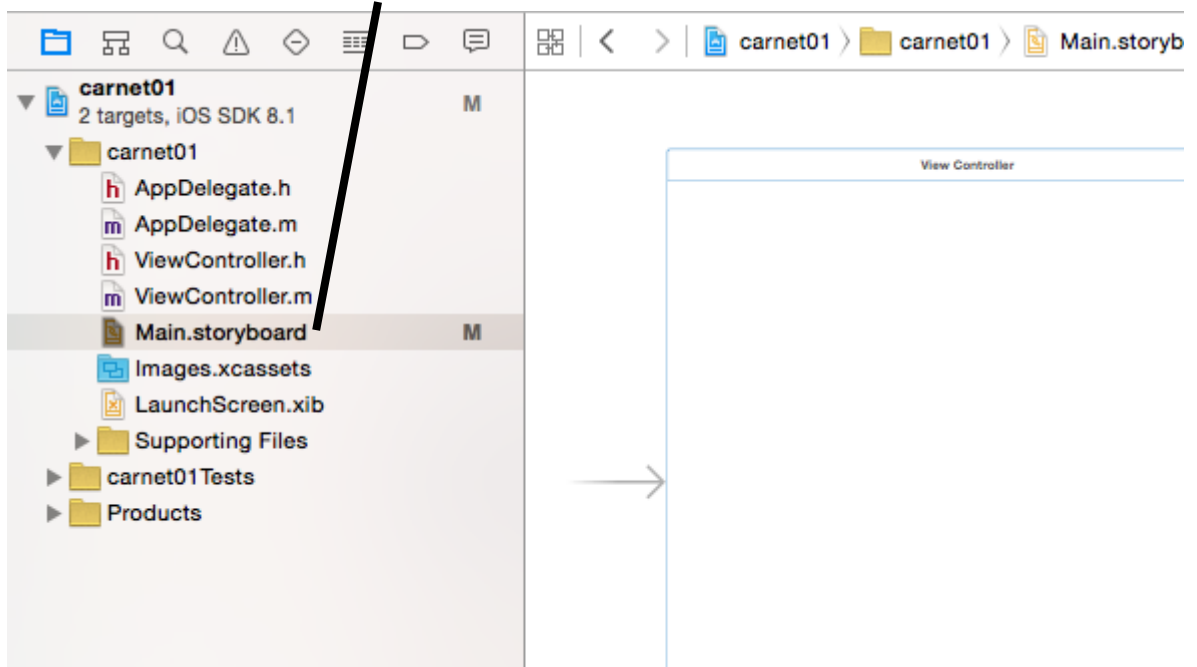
carnet01 〉 carnet01 〉 Main.storyb

carnet01
2 targets, iOS SDK 8.1 M
carnet01
AppDelegate.h
AppDelegate.m
ViewController.h
ViewController.m
Main.storyboard M
Images.xcassets
LaunchScreen.xib
Supporting Files
carnet01Tests
Products

View Controller